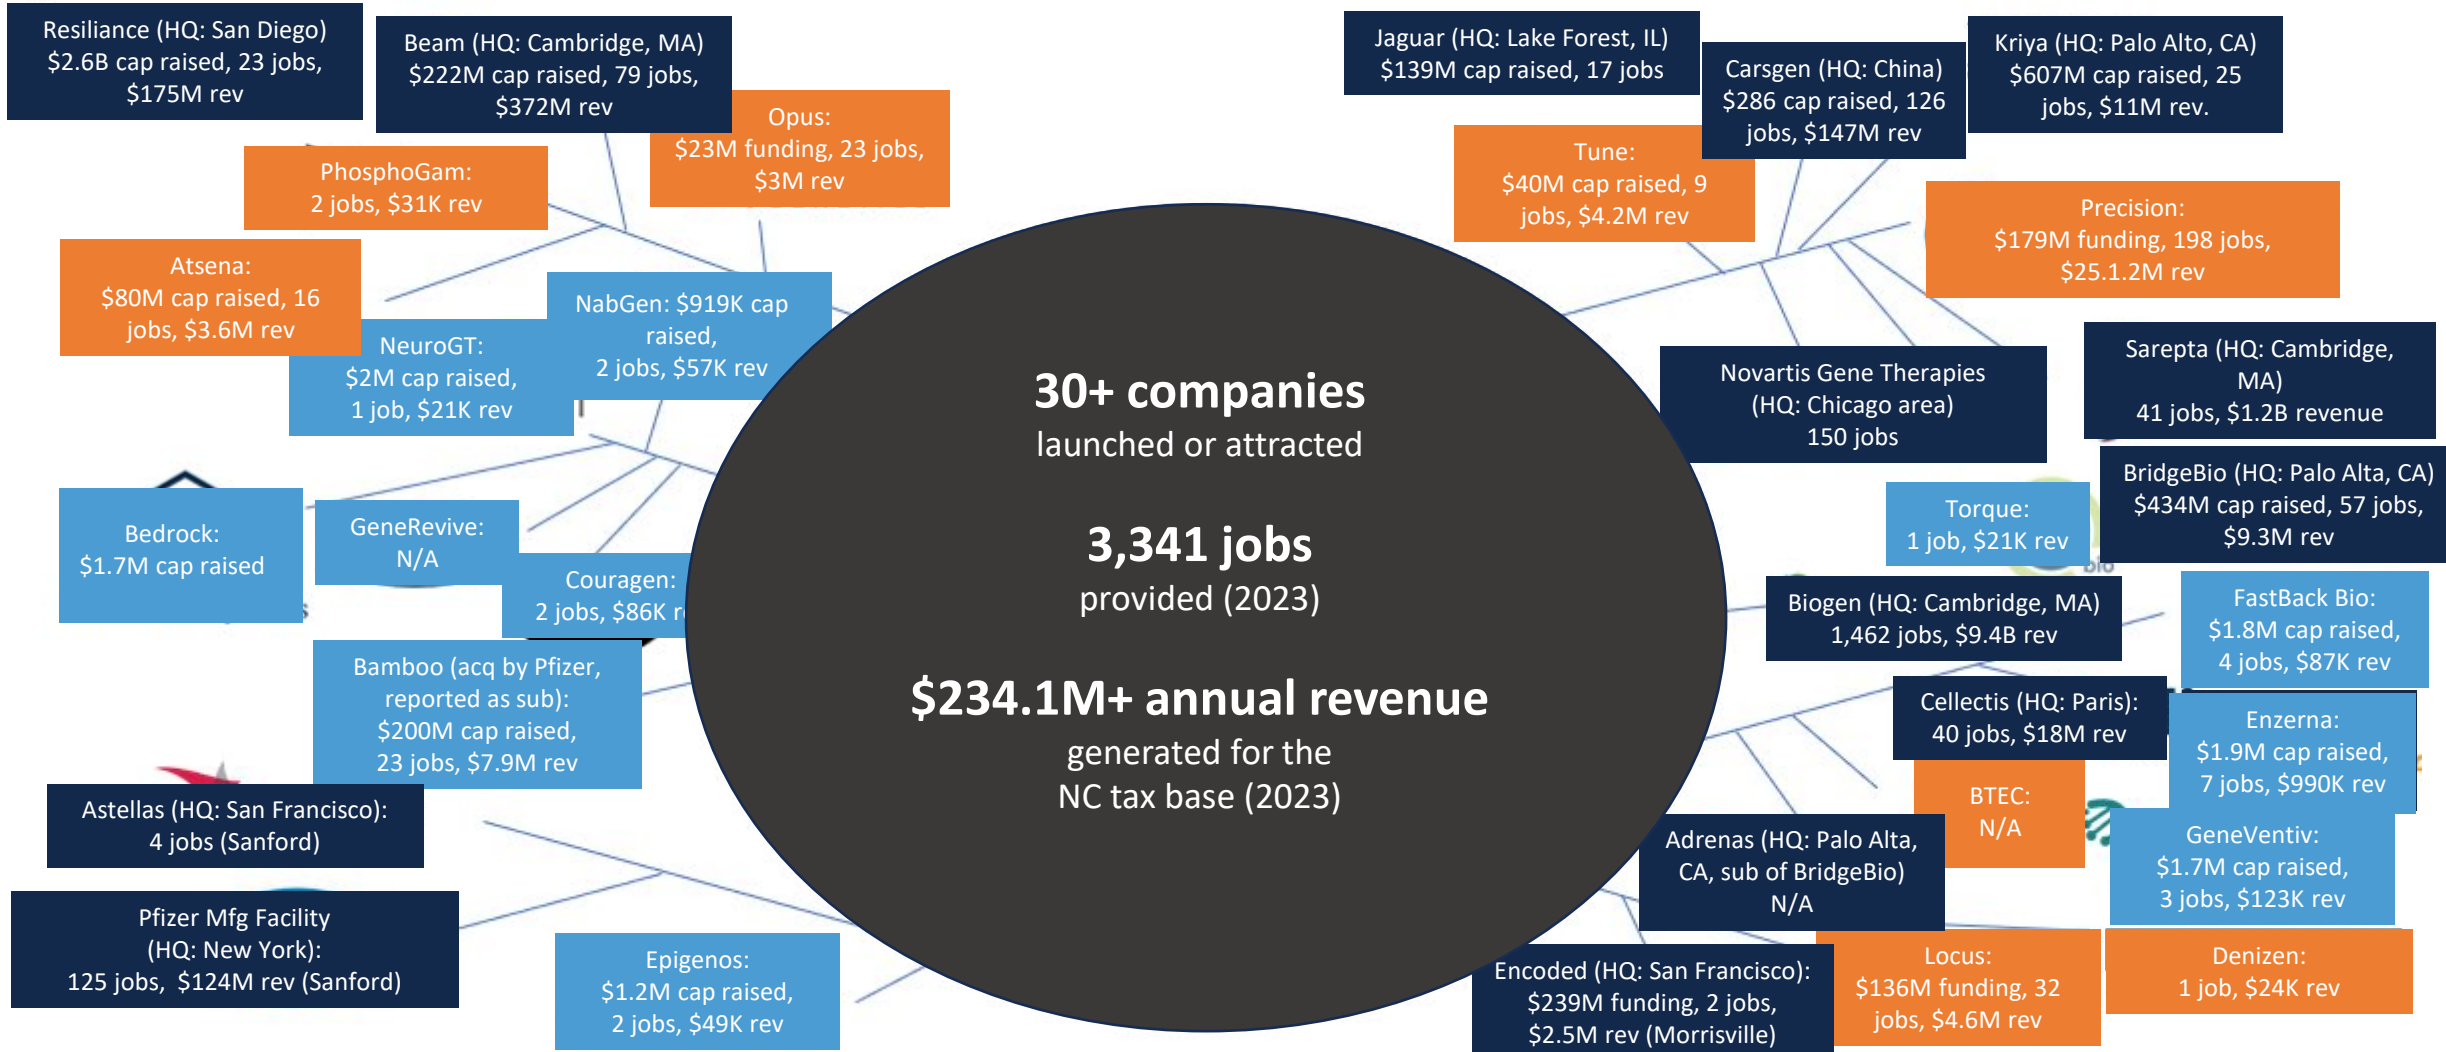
Resiliance (HQ: San Diego)
$2.6B cap raised, 23 jobs, $175M rev

Beam (HQ: Cambridge, MA)
$222M cap raised, 79 jobs, $372M rev

Opus:
$23M funding, 23 jobs, $3M rev

PhosphoGam:
2 jobs, $31K rev

Atsena:
$80M cap raised, 16 jobs, $3.6M rev

NabGen: $919K cap raised,
2 jobs, $57K rev

NeuroGT:
$2M cap raised,
1 job, $21K rev

Bedrock:
$1.7M cap raised

GeneRevive:
N/A

Couragen:
2 jobs, $86K r

Bamboo (acq by Pfizer, reported as sub):
$200M cap raised,
23 jobs, $7.9M rev

Astellas (HQ: San Francisco):
4 jobs (Sanford)

Pfizer Mfg Facility
(HQ: New York):
125 jobs, $124M rev (Sanford)

Epigenos:
$1.2M cap raised,
2 jobs, $49K rev

Jaguar (HQ: Lake Forest, IL)
$139M cap raised, 17 jobs

Carsgen (HQ: China)
$286 cap raised, 126 jobs, $147M rev

Kriya (HQ: Palo Alto, CA)
$607M cap raised, 25 jobs, $11M rev.

Tune:
$40M cap raised, 9 jobs, $4.2M rev

Precision:
$179M funding, 198 jobs,
$25.1.2M rev

Novartis Gene Therapies
(HQ: Chicago area)
150 jobs

Sarepta (HQ: Cambridge, MA)
41 jobs, $1.2B revenue

BridgeBio (HQ: Palo Alta, CA)
$434M cap raised, 57 jobs, $9.3M rev

Torque:
1 job, $21K rev

Biogen (HQ: Cambridge, MA)
1,462 jobs, $9.4B rev

FastBack Bio:
$1.8M cap raised,
4 jobs, $87K rev

Cellectis (HQ: Paris):
40 jobs, $18M rev

Enzerna:
$1.9M cap raised,
7 jobs, $990K rev

BTEC:
N/A

Adrenas (HQ: Palo Alta, CA, sub of BridgeBio)
N/A

GeneVentiv:
$1.7M cap raised,
3 jobs, $123K rev

Encoded (HQ: San Francisco):
$239M funding, 2 jobs,
$2.5M rev (Morrisville)

Locus:
$136M funding, 32 jobs, $4.6M rev

Denizen:
1 job, $24K rev

30+ companies
launched or attracted

3,341 jobs
provided (2023)

$234.1M+ annual revenue
generated for the
NC tax base (2023)